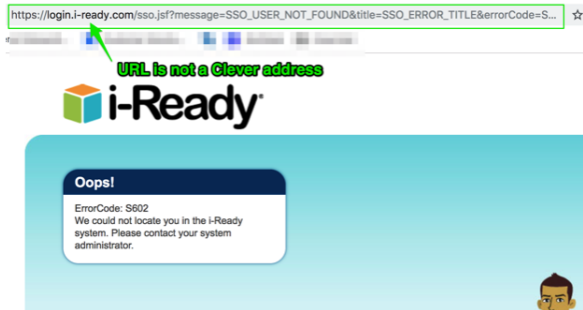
https://login.i-ready.com/sso.jsf?message=SSO_USER_NOT_FOUND&title=SSO_ERROR_TITLE&errorCode=S...

URL is not a Clever address

i-Ready®

Oops!

ErrorCode: S602
We could not locate you in the i-Ready system. Please contact your system administrator.